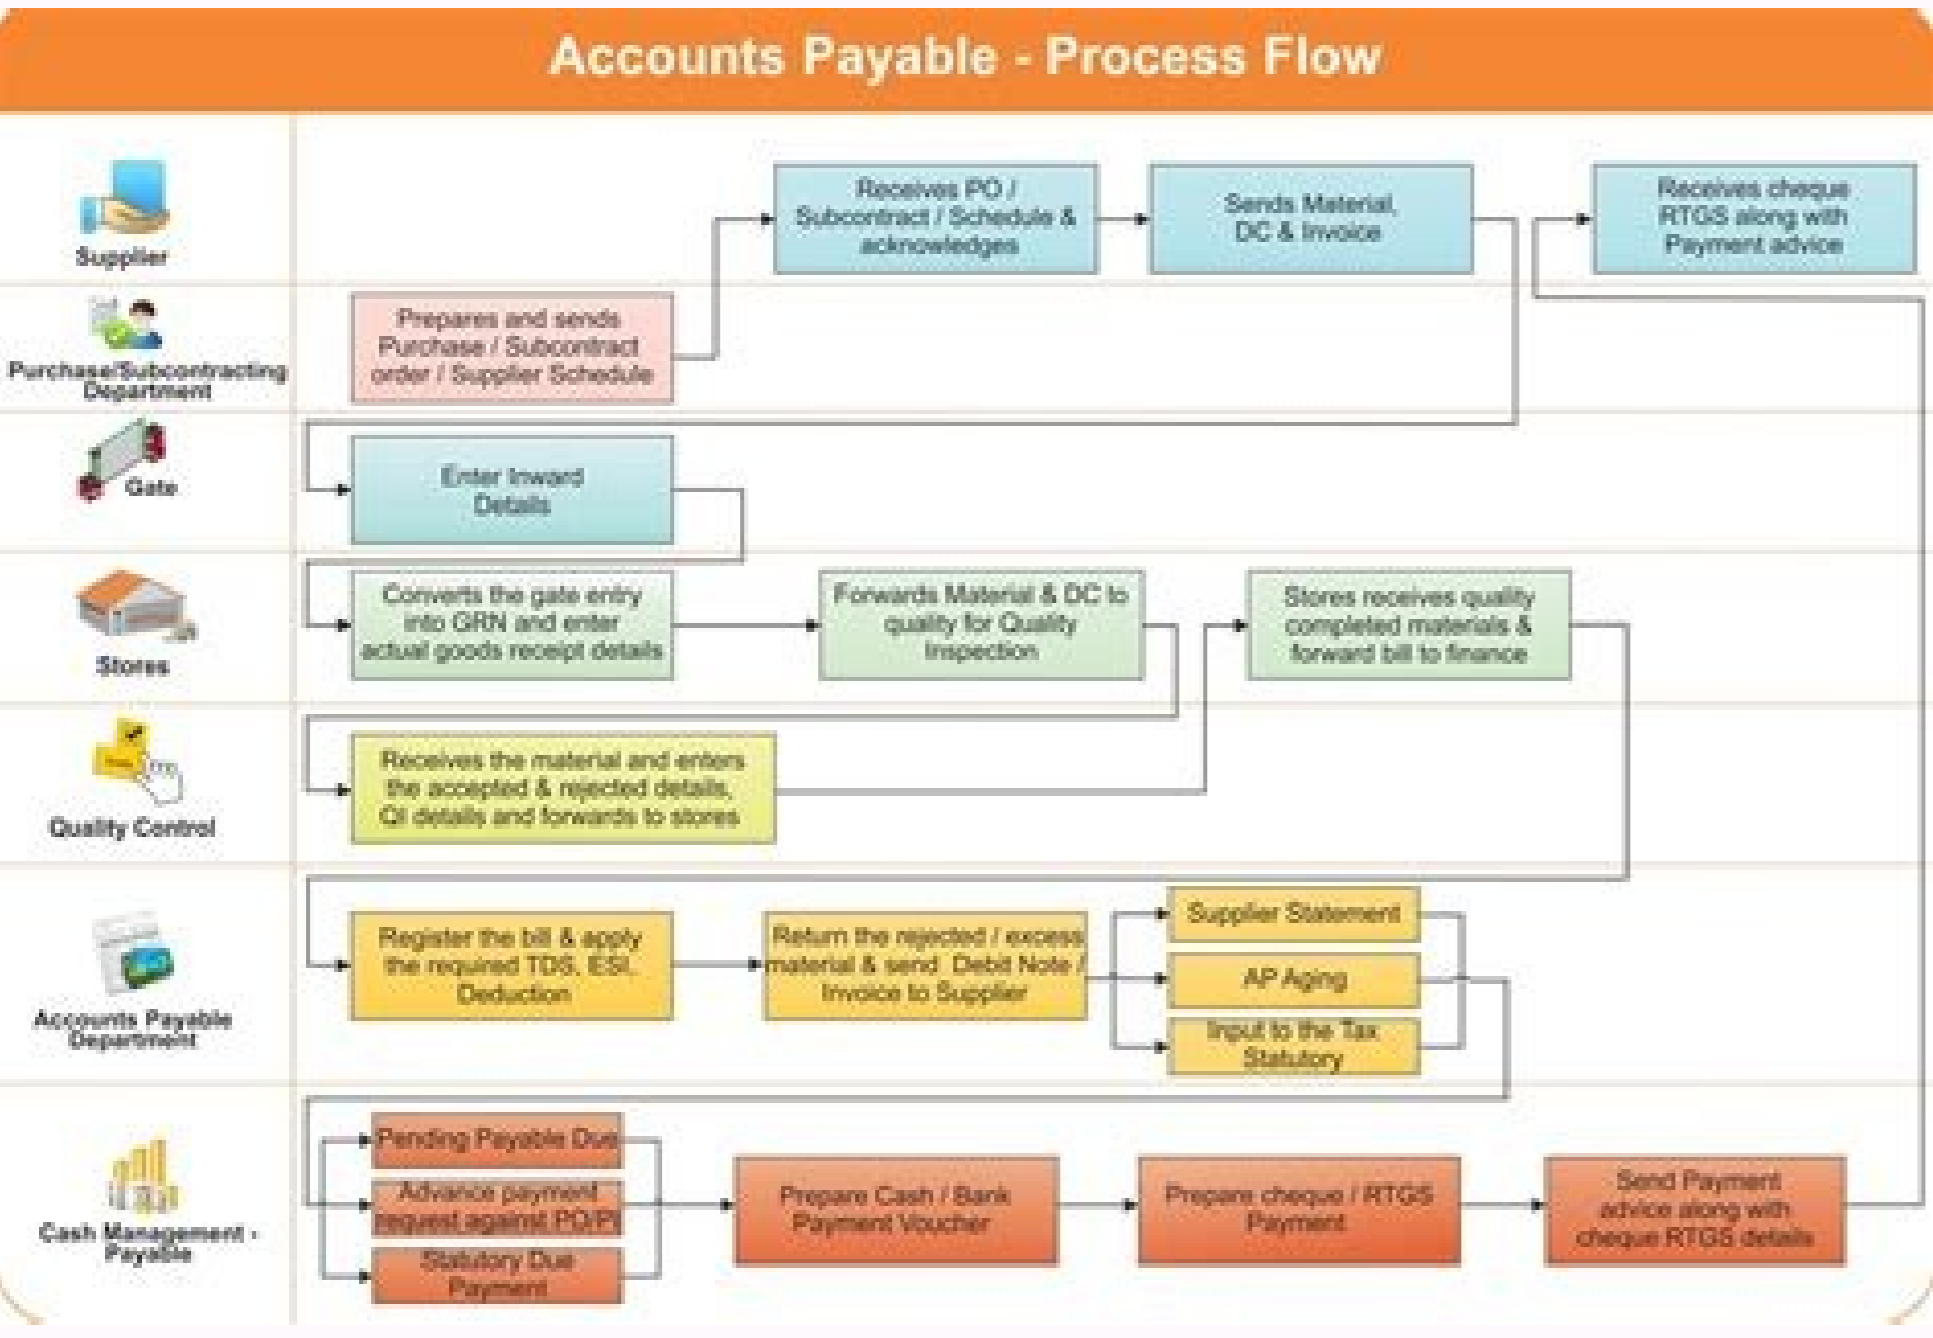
Accounts Payable - Process Flow

Supplier

Purchase/Subcontracting Department

Gate

Stores

Quality Control

Accounts Payable Department

Cash Management - Payable

Receives PO / Subcontract / Schedule & acknowledges

Sends Material, DC & Invoice

Receives cheque RTGS along with Payment advice

Prepares and sends Purchase / Subcontract order / Supplier Schedule

Enter Inward Details

Converts the gate entry into GRN and enter actual goods receipt details

Forwards Material & DC to quality for Quality Inspection

Stores receives quality completed materials & forward bill to finance

Receives the material and enters the accepted & rejected details, QI details and forwards to stores

Register the bill & apply the required TDS, ESI, Deduction

Return the rejected / excess material & send Debit Note / Invoice to Supplier

Supplier Statement

AP Aging

Input to the Tax Statutory

Pending Payable Due

Advance payment request against PO/PI

Statutory Due Payment

Prepare Cash / Bank Payment Voucher

Prepare cheque / RTGS Payment

Send Payment advice along with cheque RTGS details